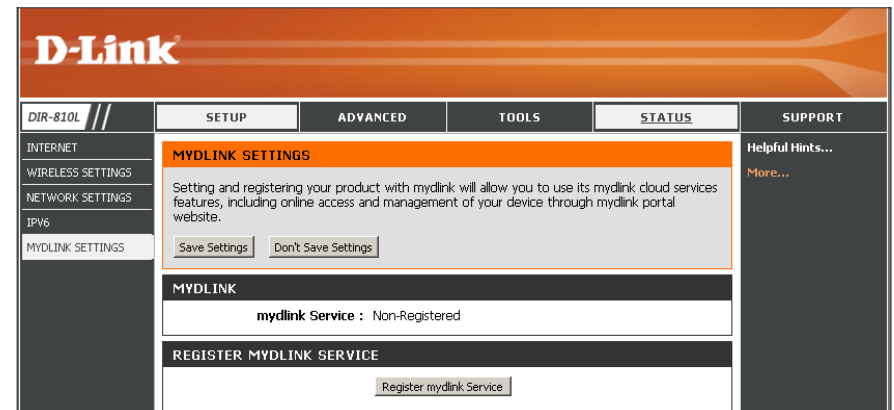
D-Link

DIR-810L

SETUP | ADVANCED | TOOLS | STATUS | SUPPORT

INTERNET
WIRELESS SETTINGS
NETWORK SETTINGS
IPV6
MYDLINK SETTINGS

MYDLINK SETTINGS

Setting and registering your product with mydlink will allow you to use its mydlink cloud services features, including online access and management of your device through mydlink portal website.

Save Settings   Don't Save Settings

MYDLINK

mydlink Service : Non-Registered

REGISTER MYDLINK SERVICE

Register mydlink Service

Helpful Hints...
More...